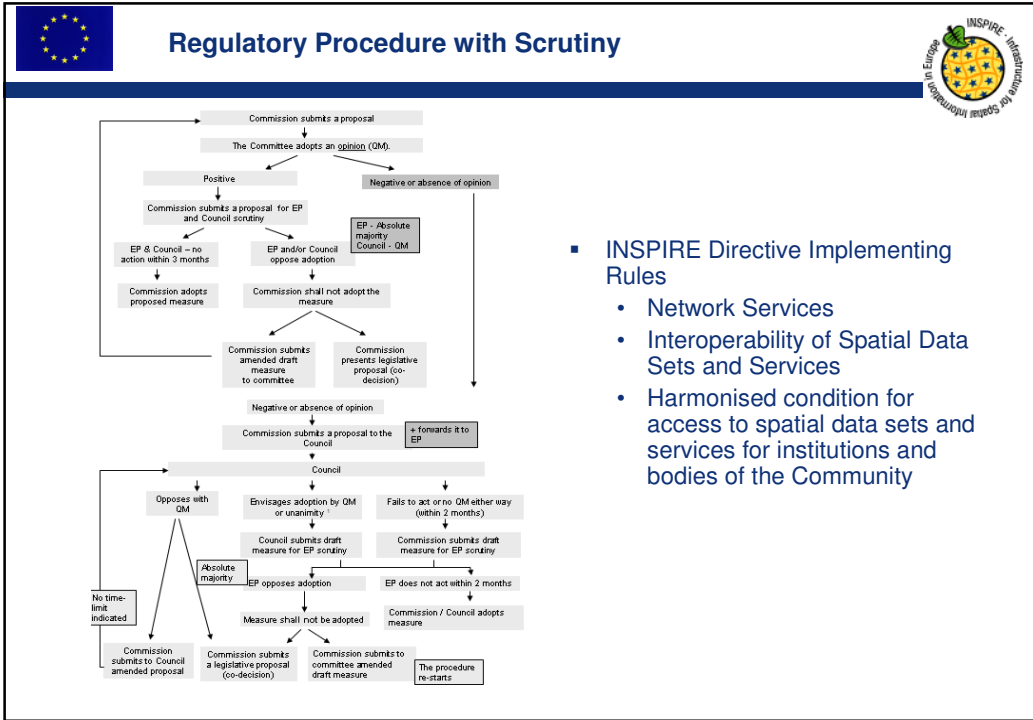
Regulatory Procedure with Scrutiny

INSPIRE - Infrastructure for Spatial Information in Europe

Commission submits a proposal

The Committee adopts an opinion (QM).

Positive

Negative or absence of opinion

Commission submits a proposal for EP and Council scrutiny

EP - Absolute majority Council - QM

EP & Council – no action within 3 months

EP and/or Council oppose adoption

Commission adopts proposed measure

Commission shall not adopt the measure

Commission submits amended draft measure to committee

Commission presents legislative proposal (co-decision)

Negative or absence of opinion

Commission submits a proposal to the Council

+ forwards it to EP

Council

Opposes with QM

Envisages adoption by QM or unanimity ¹

Fails to act or no QM either way (within 2 months)

Council submits draft measure for EP scrutiny

Commission submits draft measure for EP scrutiny

Absolute majority

EP opposes adoption

EP does not act within 2 months

No time-limit indicated

Commission / Council adopts measure

Measure shall not be adopted

Commission submits to Council amended proposal

Commission submits a legislative proposal (co-decision)

Commission submits to committee amended draft measure

The procedure re-starts

- INSPIRE Directive Implementing Rules
  - Network Services
  - Interoperability of Spatial Data Sets and Services
  - Harmonised condition for access to spatial data sets and services for institutions and bodies of the Community